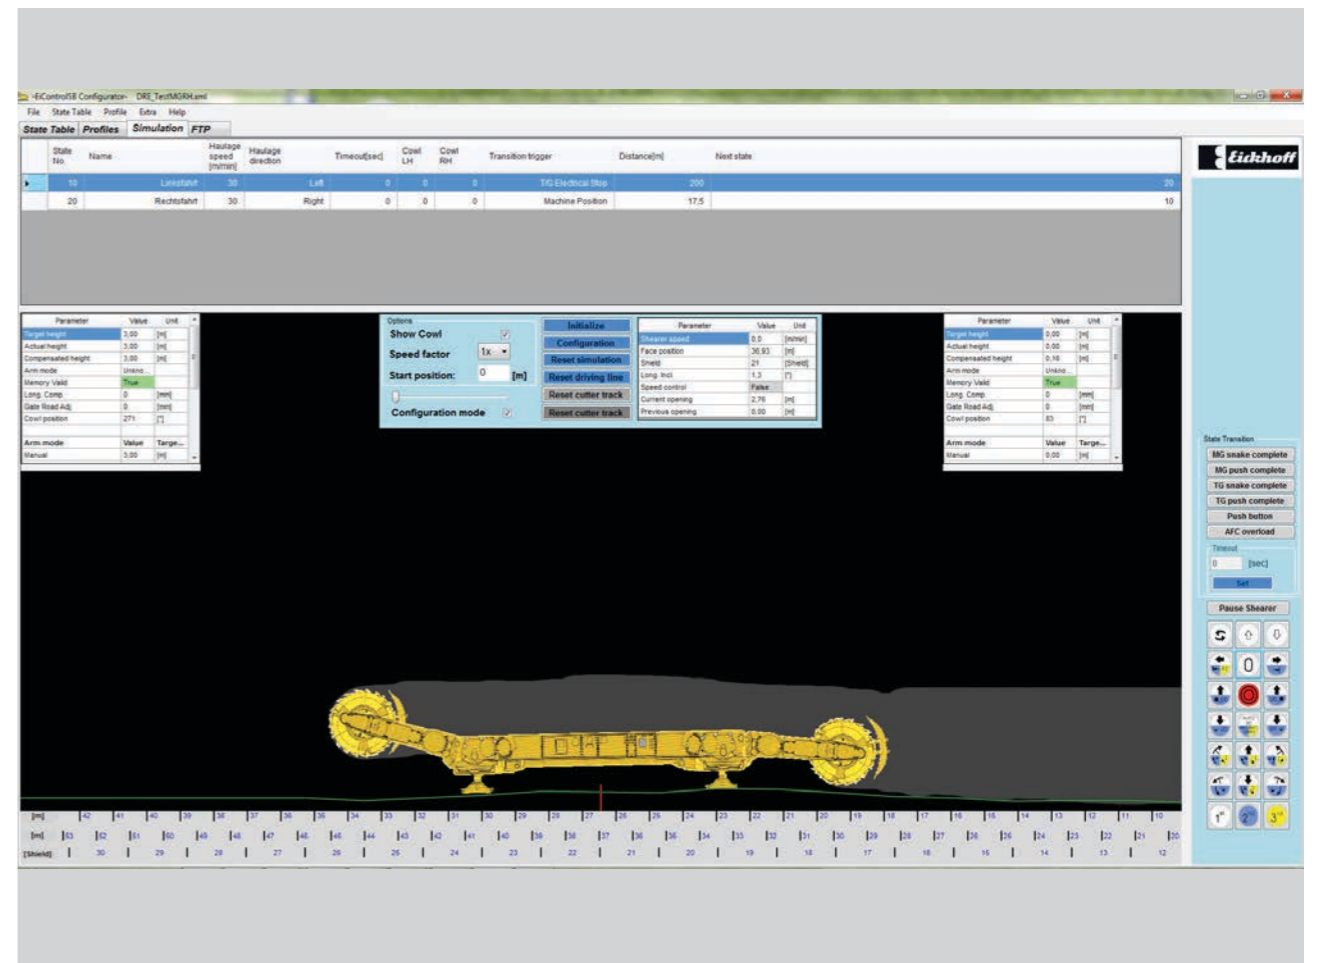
-EiControlSB Configurator- DRE_TestMGRH.xml

File State Table Profile Extra Help

State Table Profiles Simulation FTP

| | State No. | Name | Haulage speed [m/min] | Haulage direction | Timeout[sec] | Cowl LH | Cowl RH | Transition trigger | Distance[m] | Next state |
|---|---|---|---|---|---|---|---|---|---|---|
| ▸ | 10 | Linksfahrt | 30 | Left | 0 | 0 | 0 | TG Electrical Stop | 200 | 20 |
| | 20 | Rechtsfahrt | 30 | Right | 0 | 0 | 0 | Machine Position | 17,5 | 10 |

Eickhoff

| Parameter | Value | Unit |
|---|---|---|
| Target height | 3,00 | [m] |
| Actual height | 3,00 | [m] |
| Compensated height | 3,00 | [m] |
| Arm mode | Unkno... | |
| Memory Valid | True | |
| Long. Comp. | 0 | [mm] |
| Gate Road Adj. | 0 | [mm] |
| Cowl position | 271 | [°] |

| Arm mode | Value | Targe... |
|---|---|---|
| Manual | 3,00 | [m] |

Options
Show Cowl
Speed factor 1x
Start position: 0 [m]
Configuration mode

Initialize
Configuration
Reset simulation
Reset driving line
Reset cutter track
Reset cutter track

| Parameter | Value | Unit |
|---|---|---|
| Shearer speed | 0,0 | [m/min] |
| Face position | 36,93 | [m] |
| Shield | 21 | [Shield] |
| Long. Incl. | 1,3 | [°] |
| Speed control | False | |
| Current opening | 2,76 | [m] |
| Previous opening | 0,00 | [m] |

| Parameter | Value | Unit |
|---|---|---|
| Target height | 0,00 | [m] |
| Actual height | 0,00 | [m] |
| Compensated height | 0,18 | [m] |
| Arm mode | Unkno... | |
| Memory Valid | True | |
| Long. Comp. | 0 | [mm] |
| Gate Road Adj. | 0 | [mm] |
| Cowl position | 83 | [°] |

| Arm mode | Value | Targe... |
|---|---|---|
| Manual | 0,00 | [m] |

State Transition
MG snake complete
MG push complete
TG snake complete
TG push complete
Push button
AFC overload
Timeout
0 [sec]
Set
Pause Shearer

[m] 42 41 40 39 38 37 36 35 34 33 32 31 30 29 28 27 26 25 24 23 22 21 20 19 18 17 16 15 14 13 12 11 10
[m] 63 62 61 60 49 48 47 46 45 44 43 42 41 40 39 38 37 36 35 34 33 32 31 30 29 28 27 26 25 24 23 22 21 20
[Shield] 30 29 28 27 26 25 24 23 22 21 20 19 18 17 16 15 14 13 12